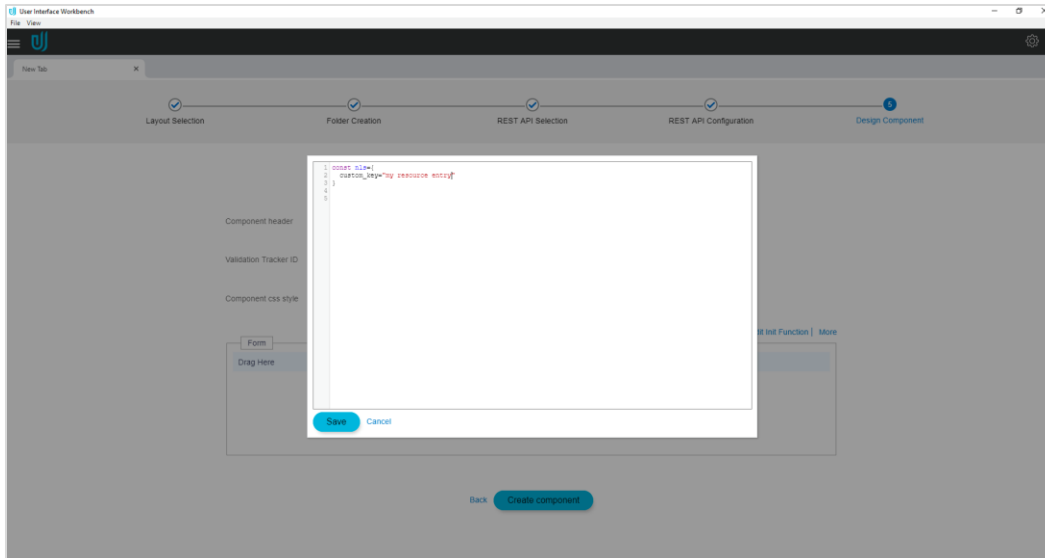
User Interface Workbench
File View

New Tab ×

Layout Selection
Folder Creation
REST API Selection
REST API Configuration
5
Design Component

1 const nls={
2 custom_key="my resource entry"
3 }
4
5

Component header
Validation Tracker ID
Component css style

dit Init Function | More

Form
Drag Here

Save Cancel

Back Create component